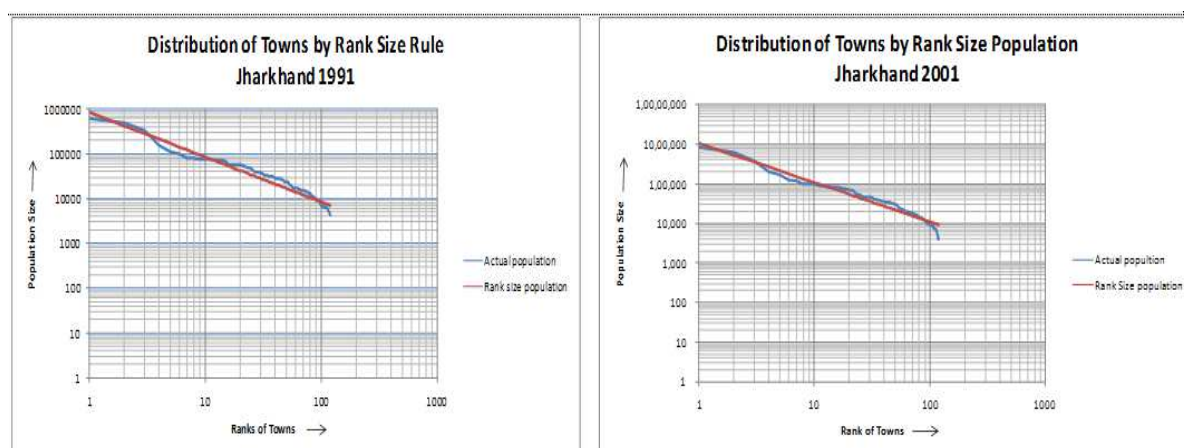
Distribution of Towns by Rank Size Rule
Jharkhand 1991

1000000
100000
10000
1000
100
10
1

Population Size →

1
10
100
1000

Ranks of Towns →

Actual population
Rank size population

Distribution of Towns by Rank Size Population
Jharkhand 2001

1,00,00,000
10,00,000
1,00,000
10,000
1,000
100
10
1

Population Size →

1
10
100
1000

Rank of Towns →

Actual popultion
Rank Size population